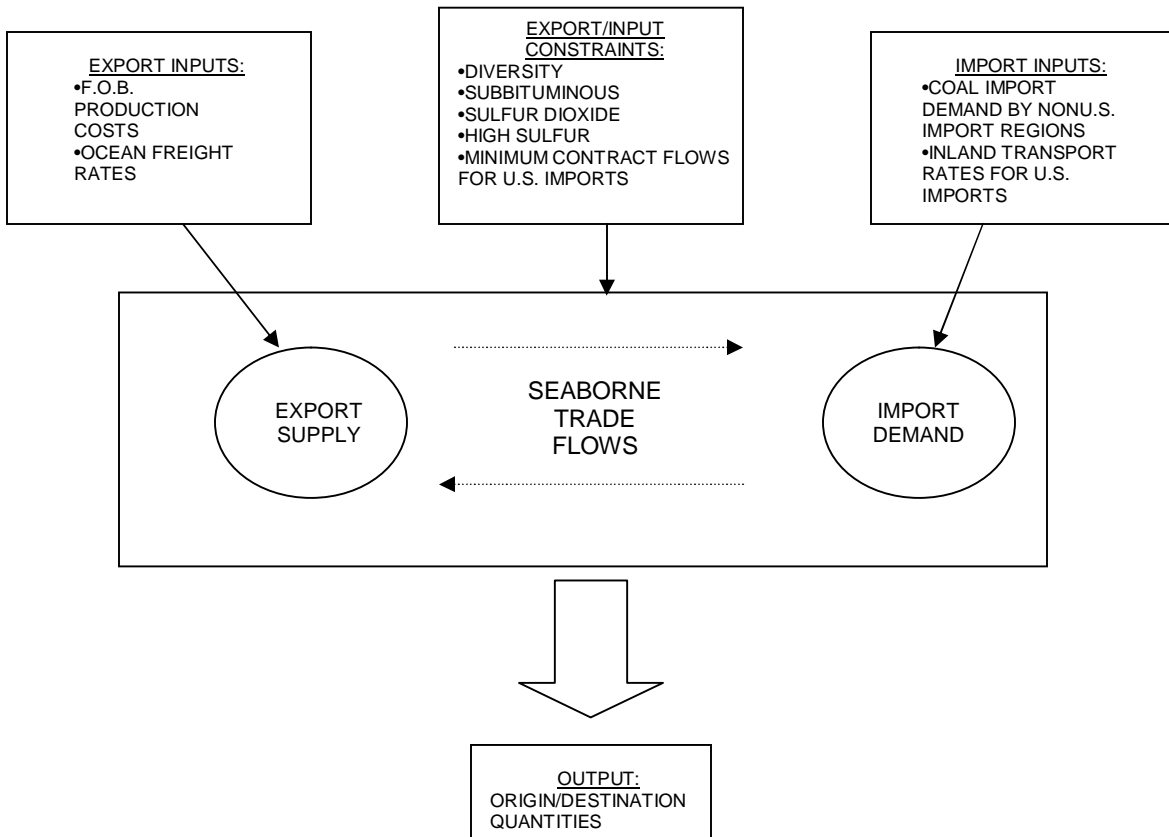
EXPORT INPUTS:
•F.O.B. PRODUCTION COSTS
•OCEAN FREIGHT RATES

EXPORT/INPUT CONSTRAINTS:
•DIVERSITY
•SUBBITUMINOUS
•SULFUR DIOXIDE
•HIGH SULFUR
•MINIMUM CONTRACT FLOWS FOR U.S. IMPORTS

IMPORT INPUTS:
•COAL IMPORT DEMAND BY NONU.S. IMPORT REGIONS
•INLAND TRANSPORT RATES FOR U.S. IMPORTS

EXPORT SUPPLY

SEABORNE TRADE FLOWS

IMPORT DEMAND

OUTPUT:
ORIGIN/DESTINATION QUANTITIES